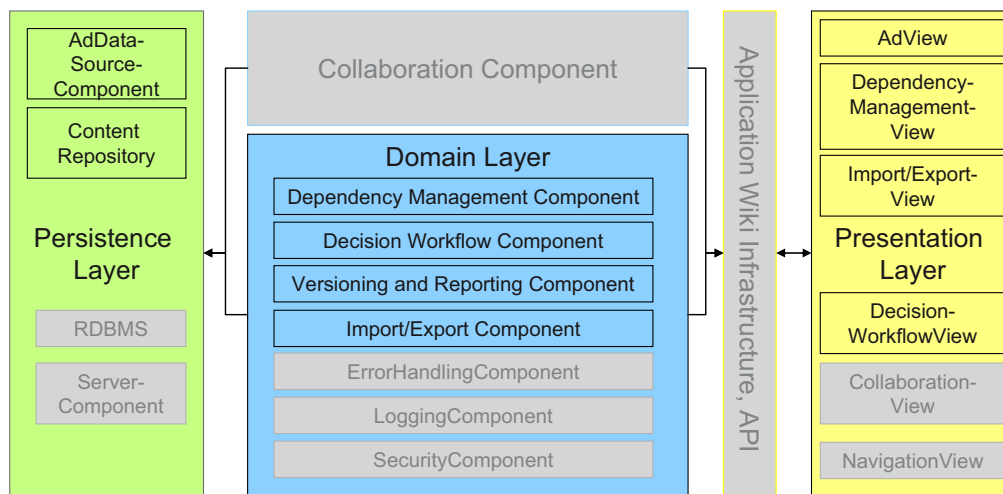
AdData-Source-Component

Content Repository

Persistence Layer

RDBMS

Server-Component

Collaboration Component

Domain Layer

Dependency Management Component

Decision Workflow Component

Versioning and Reporting Component

Import/Export Component

ErrorHandlingComponent

LoggingComponent

SecurityComponent

Application Wiki Infrastructure, API

AdView

Dependency-Management-View

Import/Export-View

Presentation Layer

Decision-WorkflowView

Collaboration-View

NavigationView